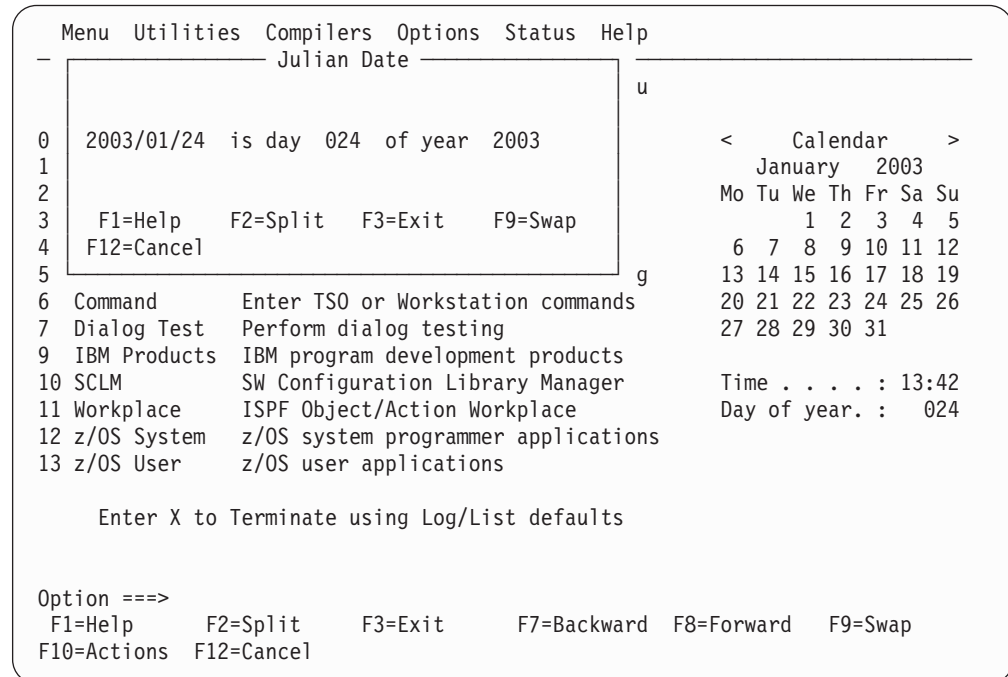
Menu Utilities Compilers Options Status Help

Julian Date

u

0 2003/01/24 is day 024 of year 2003

1

2

3 F1=Help F2=Split F3=Exit F9=Swap

4 F12=Cancel

5

g

< Calendar >
January 2003

| Mo | Tu | We | Th | Fr | Sa | Su |
|---|---|---|---|---|---|---|
| | | 1 | 2 | 3 | 4 | 5 |
| 6 | 7 | 8 | 9 | 10 | 11 | 12 |
| 13 | 14 | 15 | 16 | 17 | 18 | 19 |
| 20 | 21 | 22 | 23 | 24 | 25 | 26 |
| 27 | 28 | 29 | 30 | 31 | | |

6 Command Enter TSO or Workstation commands
7 Dialog Test Perform dialog testing
9 IBM Products IBM program development products
10 SCLM SW Configuration Library Manager
11 Workplace ISPF Object/Action Workplace
12 z/OS System z/OS system programmer applications
13 z/OS User z/OS user applications

Time . . . . : 13:42
Day of year. : 024

Enter X to Terminate using Log/List defaults

Option ===>
F1=Help F2=Split F3=Exit F7=Backward F8=Forward F9=Swap
F10=Actions F12=Cancel